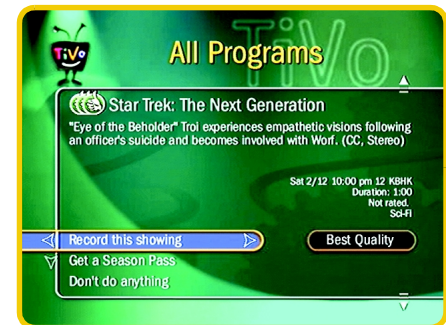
TiVo

All Programs

TiVo

Star Trek: The Next Generation

"Eye of the Beholder" Troi experiences empathetic visions following an officer's suicide and becomes involved with Worf. (CC, Stereo)

Sat 2/12 10:00 pm 12 KBHK
Duration: 1:00
Not rated.
Sci-Fi

Record this showing
Get a Season Pass
Don't do anything

Best Quality